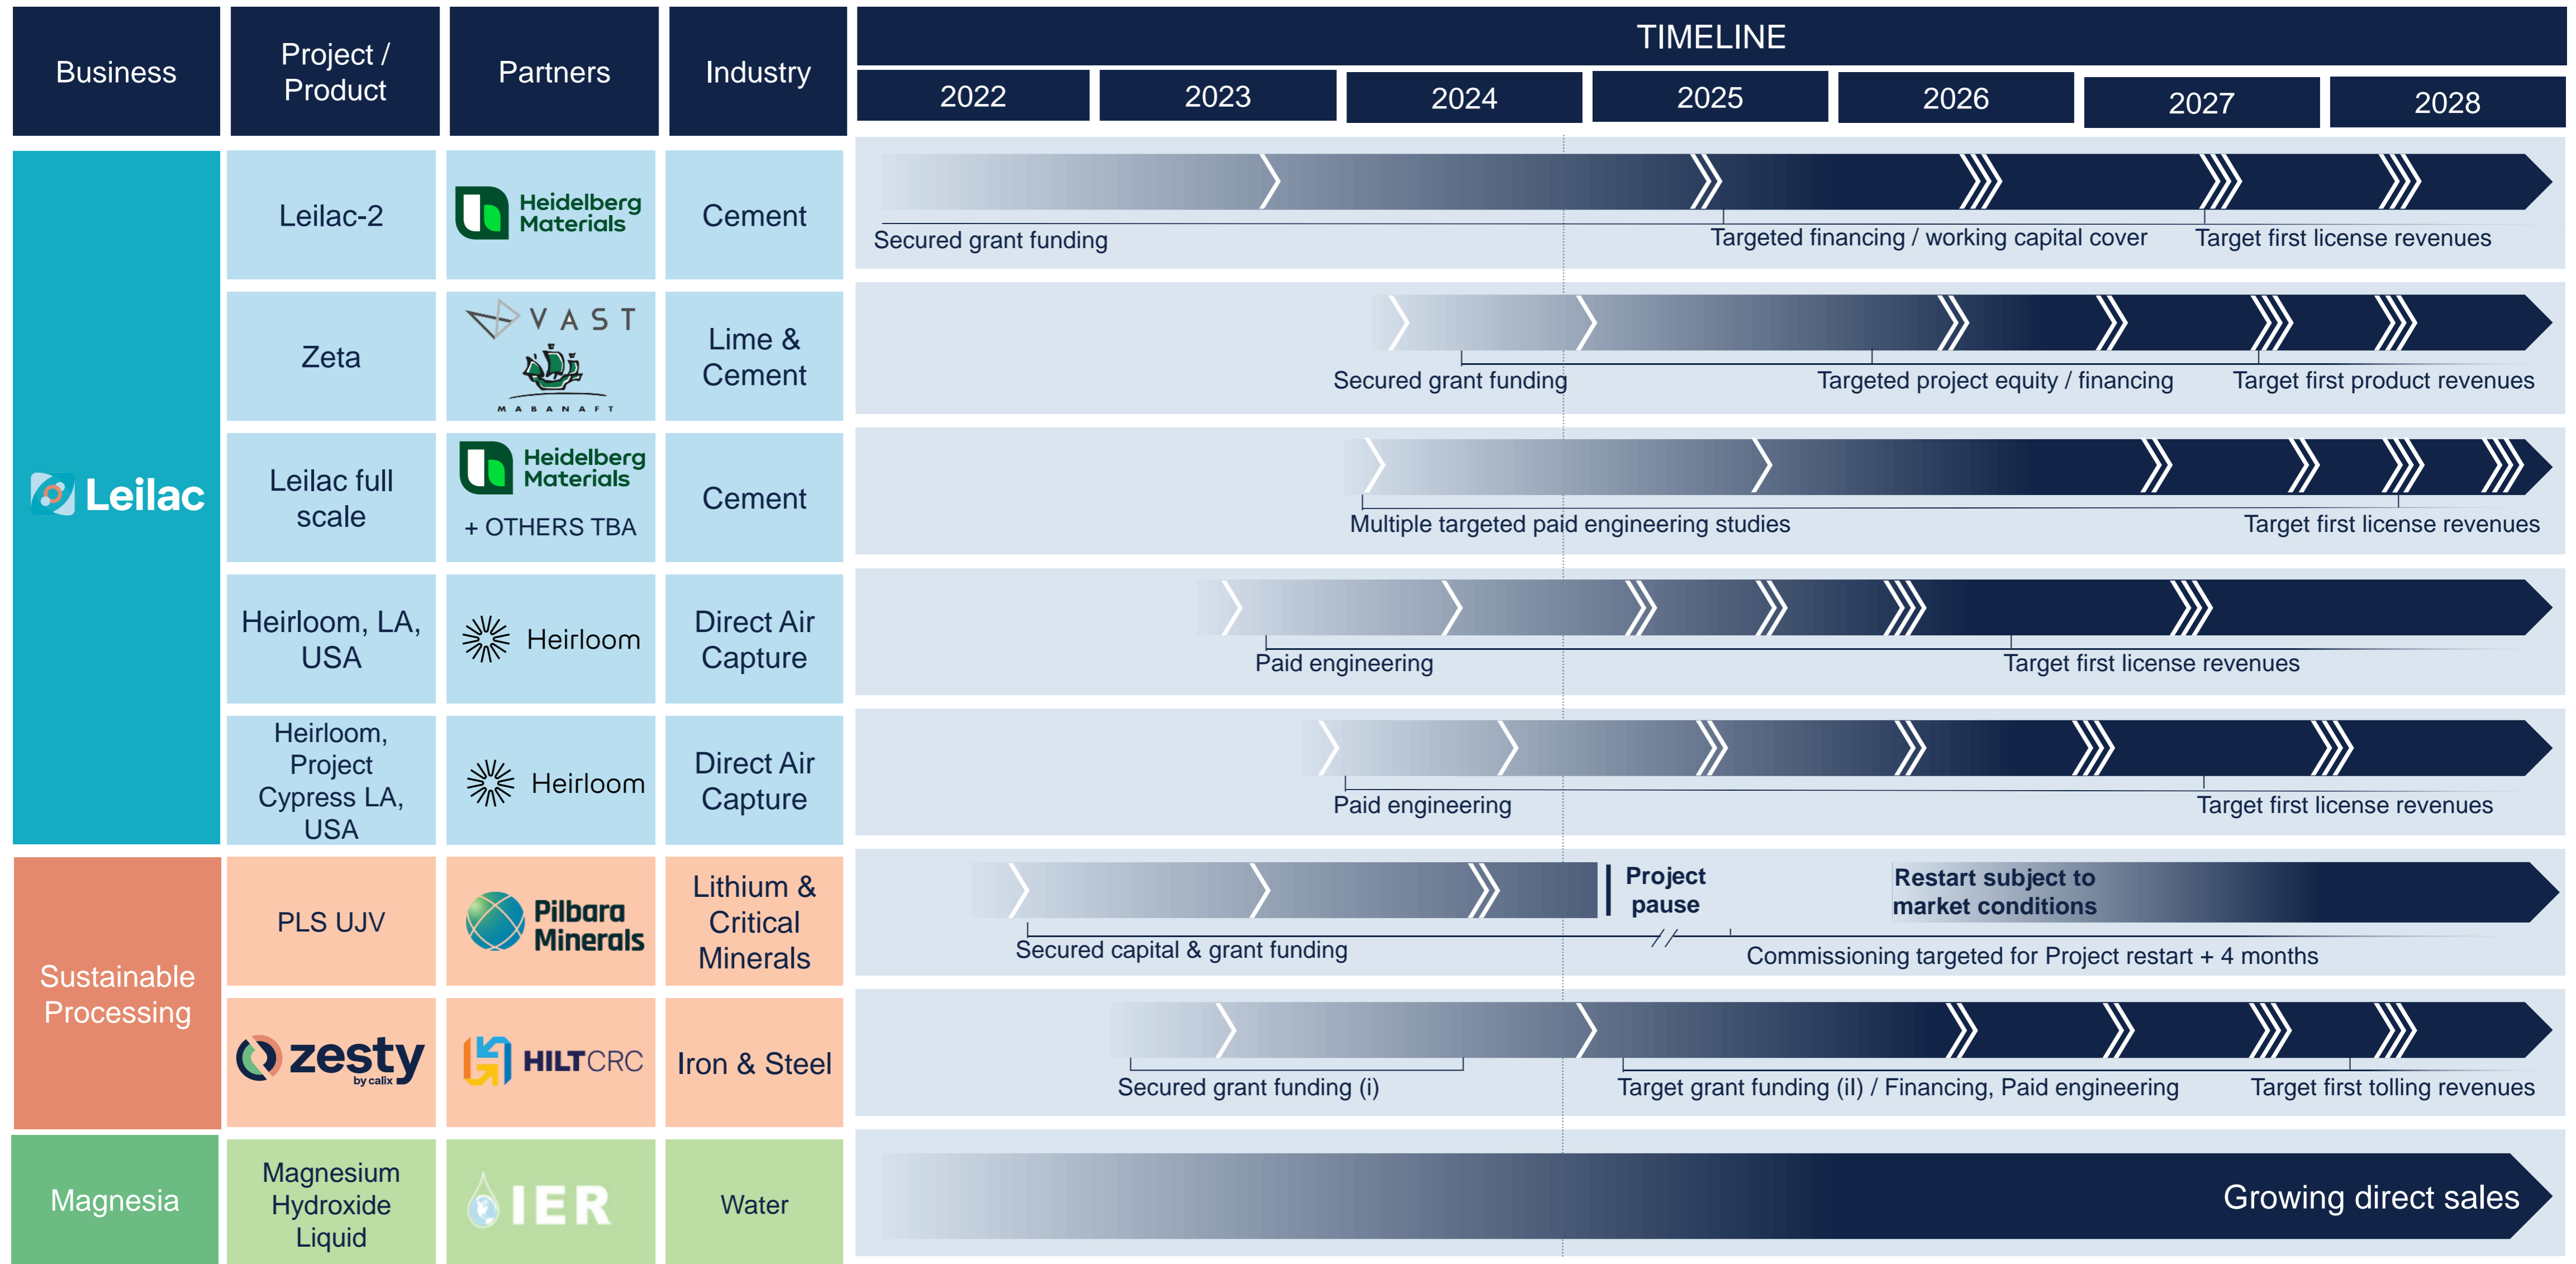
| Business | Project / Product | Partners | Industry | TIMELINE 2022 2023 2024 2025 2026 2027 2028 |
|---|---|---|---|---|
| Leilac | Leilac-2 | Heidelberg Materials | Cement | Secured grant funding; Targeted financing / working capital cover; Target first license revenues |
| | Zeta | VAST MABANAFT | Lime & Cement | Secured grant funding; Targeted project equity / financing; Target first product revenues |
| | Leilac full scale | Heidelberg Materials + OTHERS TBA | Cement | Multiple targeted paid engineering studies; Target first license revenues |
| | Heirloom, LA, USA | Heirloom | Direct Air Capture | Paid engineering; Target first license revenues |
| | Heirloom, Project Cypress LA, USA | Heirloom | Direct Air Capture | Paid engineering; Target first license revenues |
| Sustainable Processing | PLS UJV | Pilbara Minerals | Lithium & Critical Minerals | Secured capital & grant funding; Project pause; Restart subject to market conditions; Commissioning targeted for Project restart + 4 months |
| | zesty by calix | HILTCRC | Iron & Steel | Secured grant funding (i); Target grant funding (il) / Financing, Paid engineering; Target first tolling revenues |
| Magnesia | Magnesium Hydroxide Liquid | IER | Water | Growing direct sales |